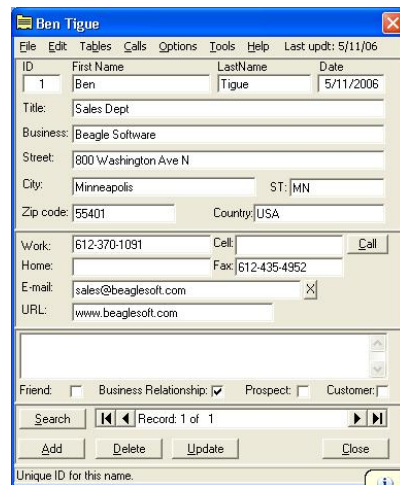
Ben Tigue

File Edit Tables Calls Options Tools Help Last updt: 5/11/06

ID 1
First Name Ben
LastName Tigue
Date 5/11/2006

Title: Sales Dept
Business: Beagle Software
Street: 800 Washington Ave N
City: Minneapolis
ST: MN
Zip code: 55401
Country: USA

Work: 612-370-1091
Cell:
Call
Home:
Fax: 612-435-4952
E-mail: sales@beaglesoft.com
X
URL: www.beaglesoft.com

Friend:
Business Relationship:
Prospect:
Customer:

Search
Record: 1 of 1

Add
Delete
Update
Close

Unique ID for this name.